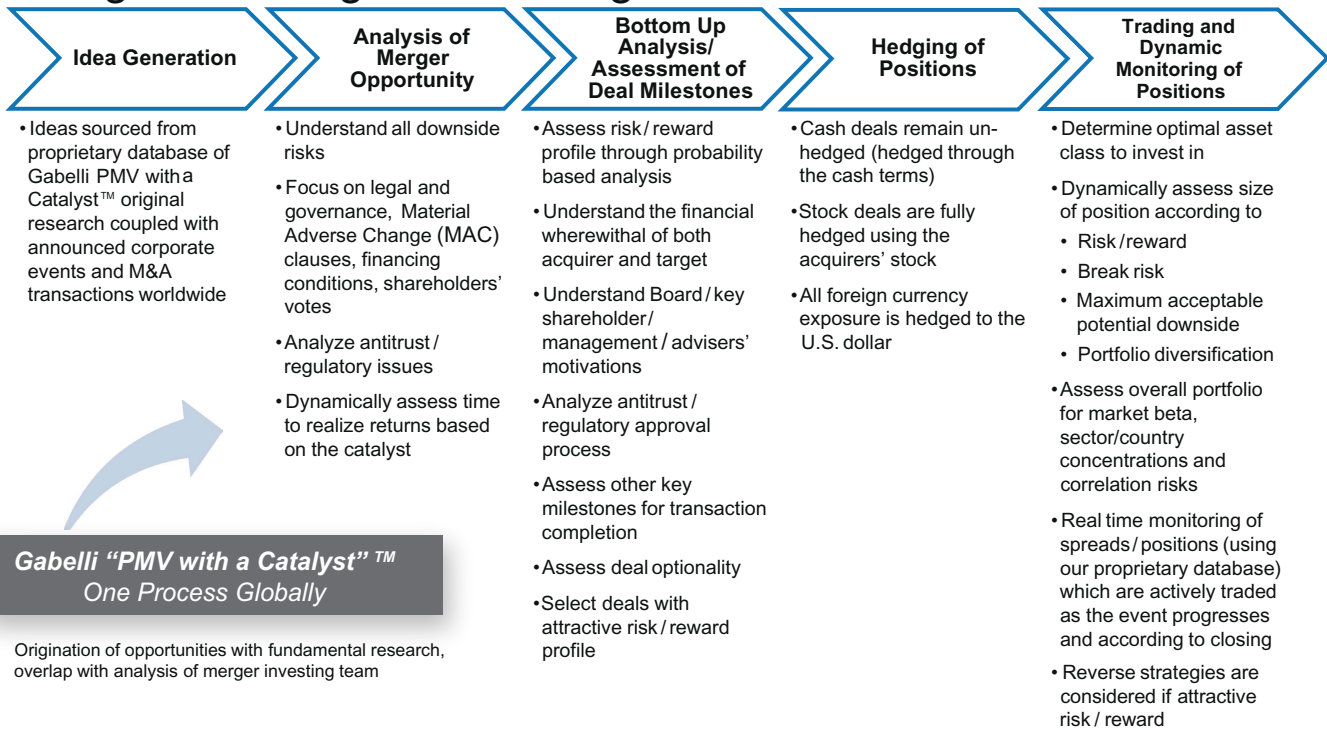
Idea Generation

Analysis of Merger Opportunity

Bottom Up Analysis/ Assessment of Deal Milestones

Hedging of Positions

Trading and Dynamic Monitoring of Positions

• Ideas sourced from proprietary database of Gabelli PMV with a Catalyst™ original research coupled with announced corporate events and M&A transactions worldwide

• Understand all downside risks

• Focus on legal and governance, Material Adverse Change (MAC) clauses, financing conditions, shareholders' votes

• Analyze antitrust / regulatory issues

• Dynamically assess time to realize returns based on the catalyst

• Assess risk / reward profile through probability based analysis

• Understand the financial wherewithal of both acquirer and target

• Understand Board / key shareholder / management / advisers' motivations

• Analyze antitrust / regulatory approval process

• Assess other key milestones for transaction completion

• Assess deal optionality

• Select deals with attractive risk / reward profile

• Cash deals remain unhedged (hedged through the cash terms)

• Stock deals are fully hedged using the acquirers' stock

• All foreign currency exposure is hedged to the U.S. dollar

• Determine optimal asset class to invest in

• Dynamically assess size of position according to
• Risk / reward
• Break risk
• Maximum acceptable potential downside
• Portfolio diversification

• Assess overall portfolio for market beta, sector/country concentrations and correlation risks

• Real time monitoring of spreads / positions (using our proprietary database) which are actively traded as the event progresses and according to closing

• Reverse strategies are considered if attractive risk / reward

Gabelli "PMV with a Catalyst" ™
One Process Globally

Origination of opportunities with fundamental research, overlap with analysis of merger investing team